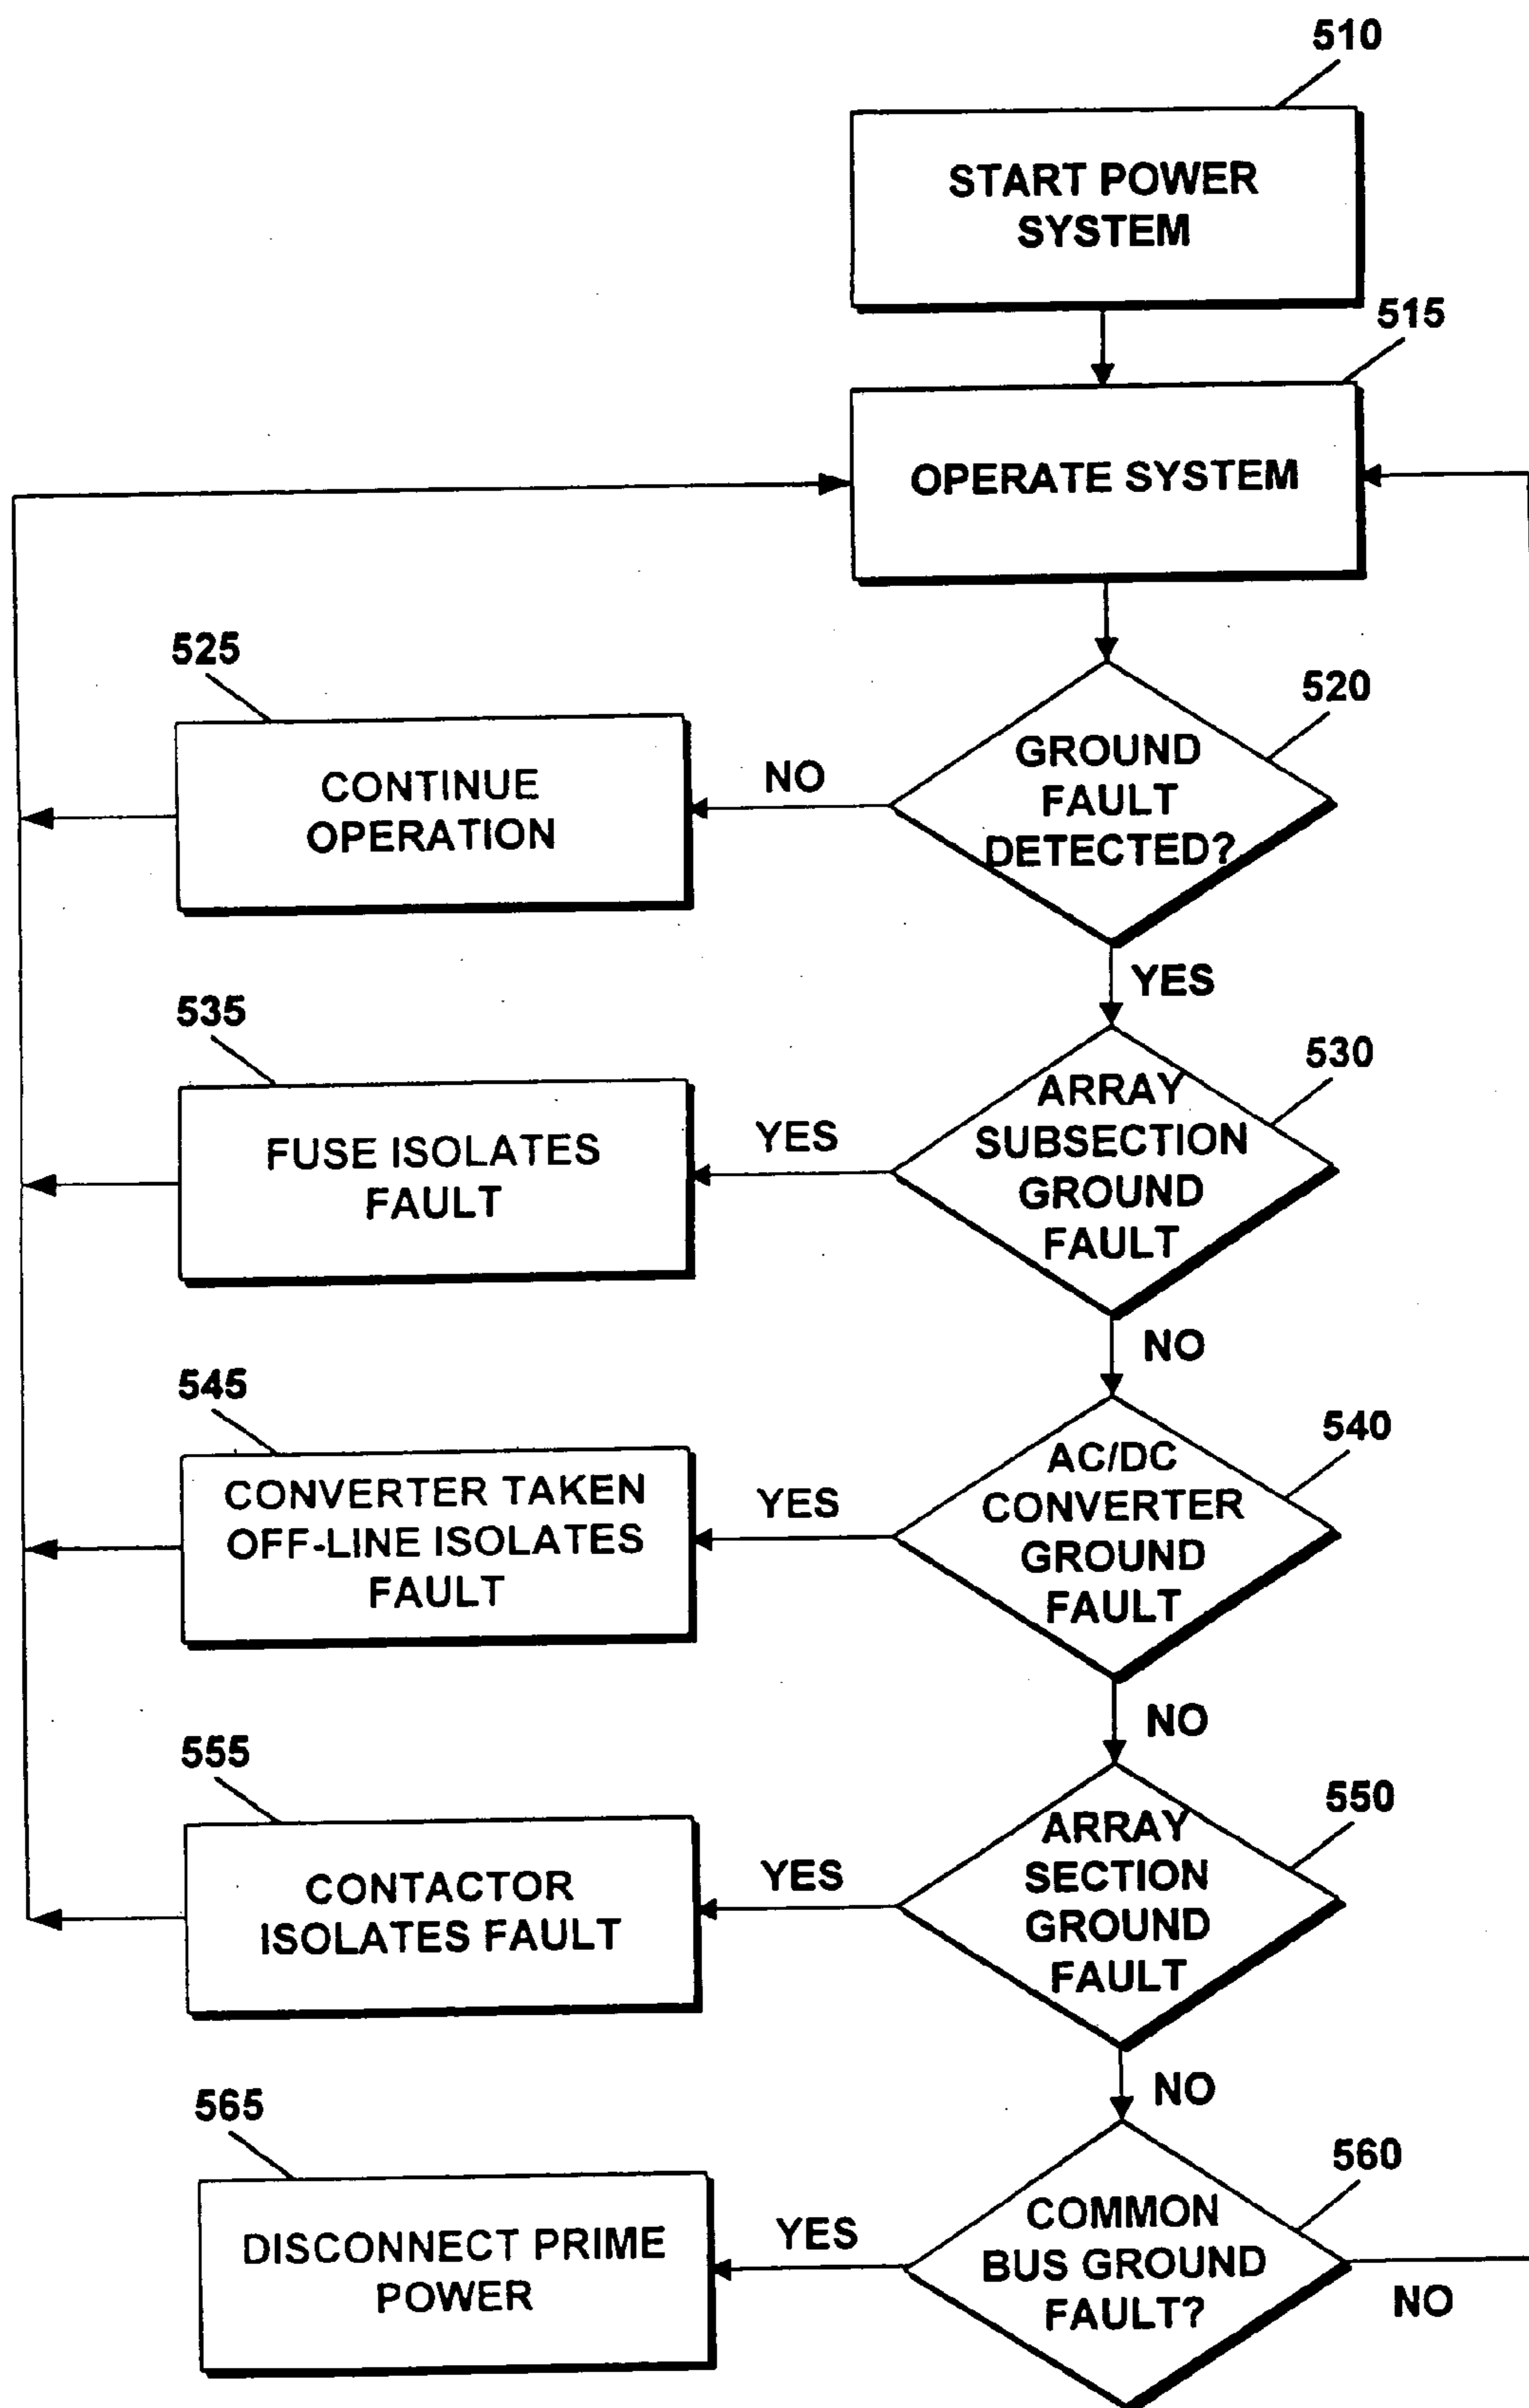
510

START POWER SYSTEM

515

OPERATE SYSTEM

525

CONTINUE OPERATION

NO

GROUND FAULT DETECTED?

520

YES

535

FUSE ISOLATES FAULT

YES

ARRAY SUBSECTION GROUND FAULT

530

NO

545

CONVERTER TAKEN OFF-LINE ISOLATES FAULT

YES

AC/DC CONVERTER GROUND FAULT

540

NO

555

CONTACTOR ISOLATES FAULT

YES

ARRAY SECTION GROUND FAULT

550

NO

565

DISCONNECT PRIME POWER

YES

COMMON BUS GROUND FAULT?

560

NO